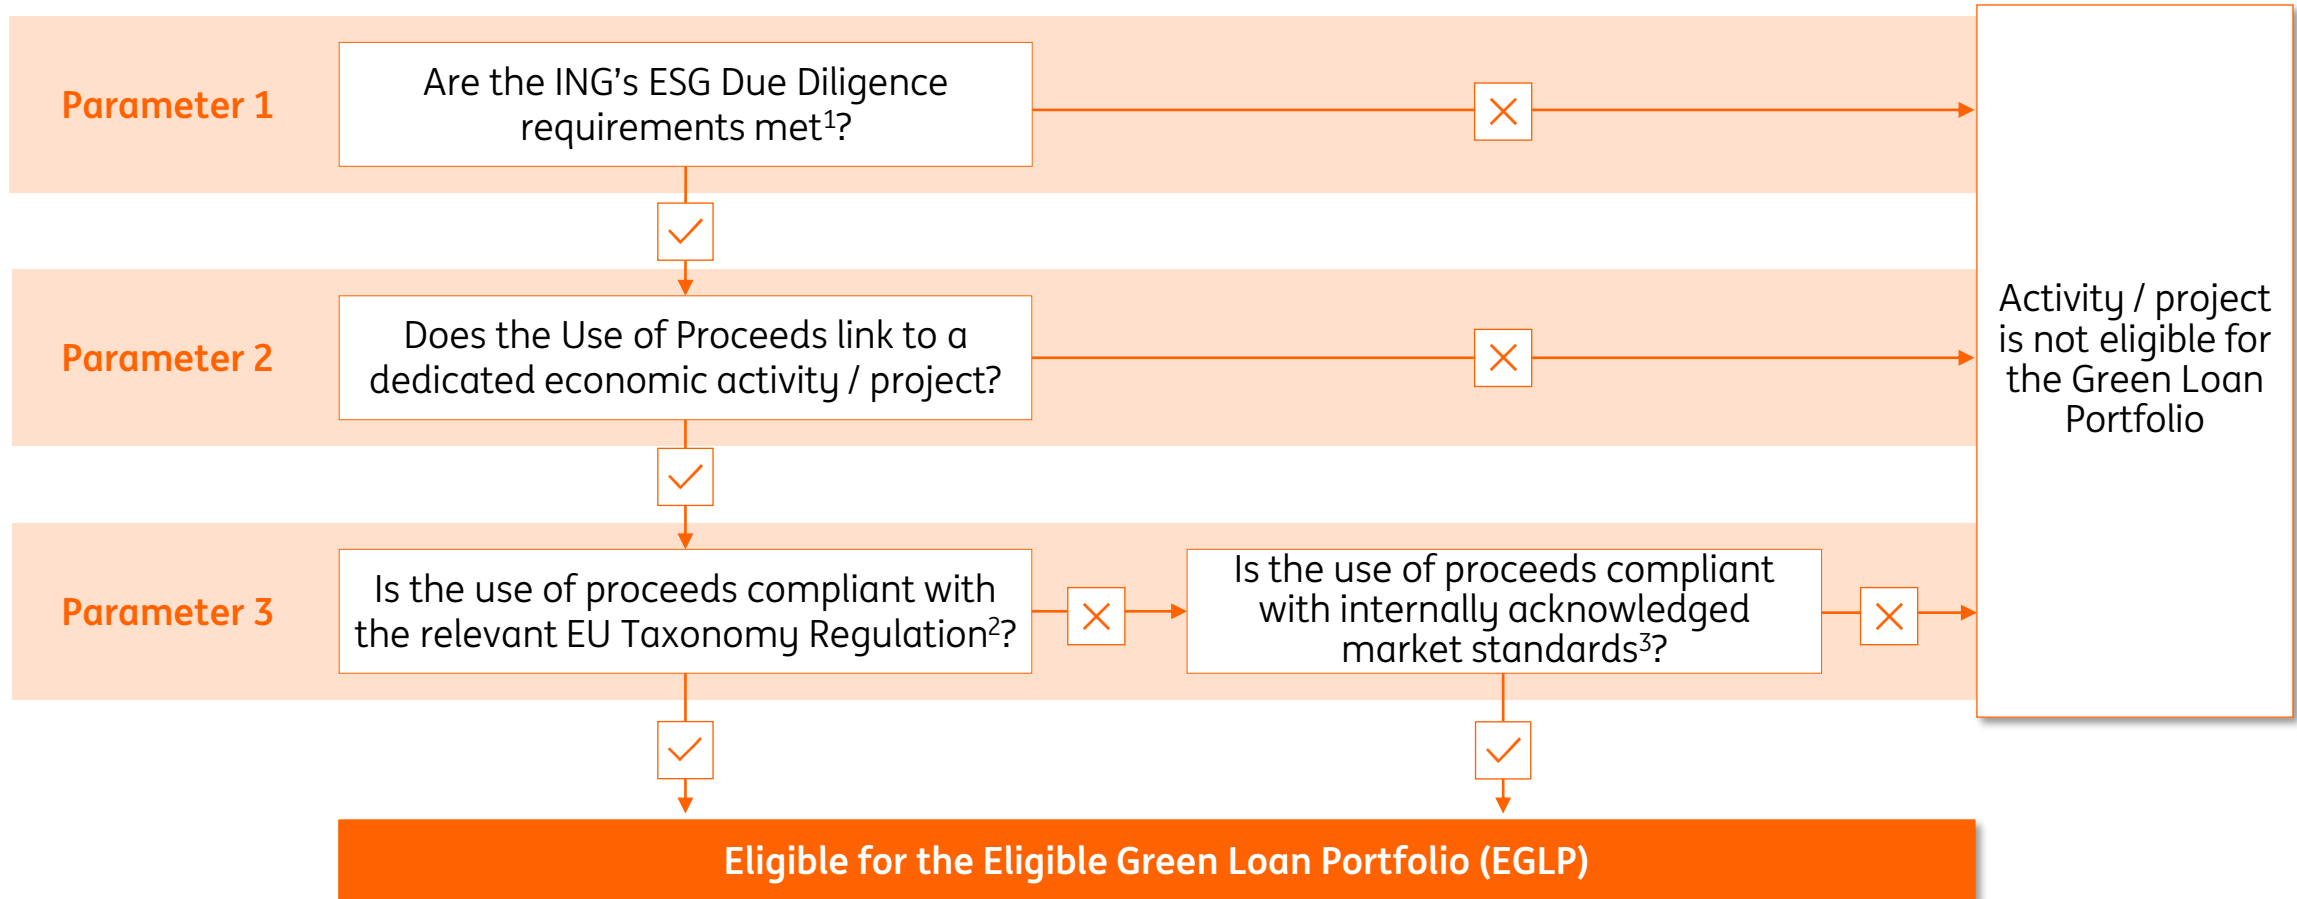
Parameter 1

Are the ING's ESG Due Diligence requirements met$^1$?

Parameter 2

Does the Use of Proceeds link to a dedicated economic activity / project?

Parameter 3

Is the use of proceeds compliant with the relevant EU Taxonomy Regulation$^2$?

Is the use of proceeds compliant with internally acknowledged market standards$^3$?

Activity / project is not eligible for the Green Loan Portfolio

Eligible for the Eligible Green Loan Portfolio (EGLP)